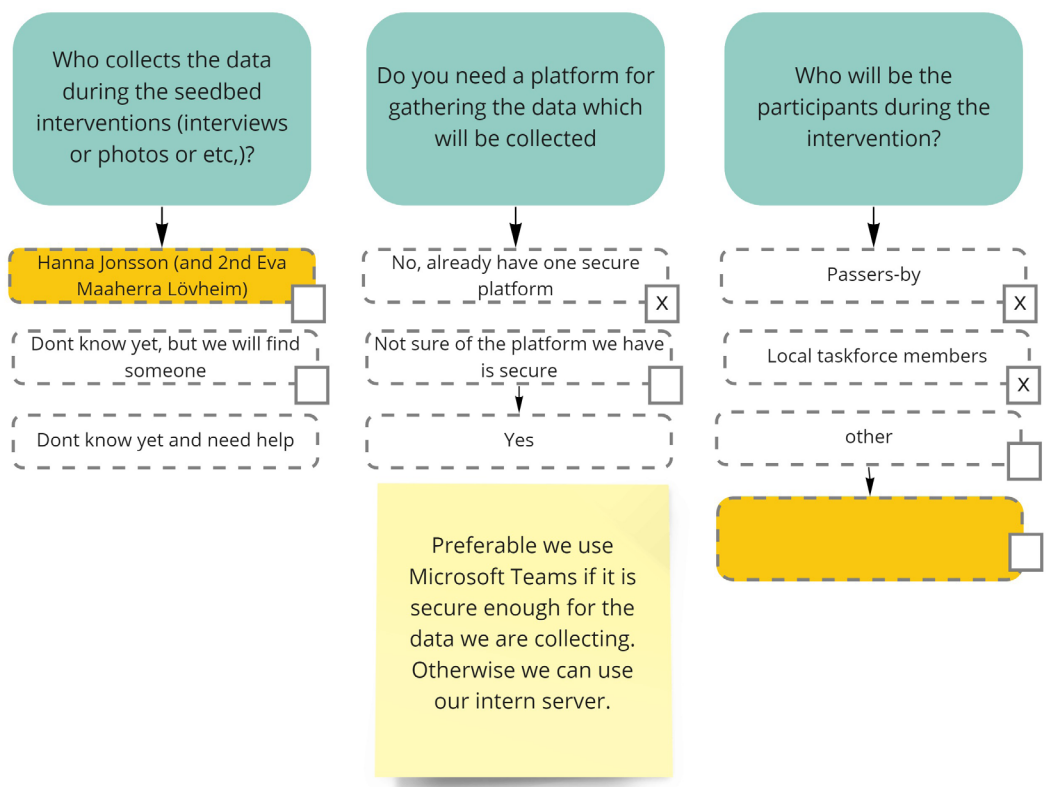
Who collects the data during the seedbed interventions (interviews or photos or etc,)?

Hanna Jonsson (and 2nd Eva Maaherra Lövheim)

Dont know yet, but we will find someone

Dont know yet and need help

Do you need a platform for gathering the data which will be collected

No, already have one secure platform

X

Not sure of the platform we have is secure

Yes

Preferable we use Microsoft Teams if it is secure enough for the data we are collecting. Otherwise we can use our intern server.

Who will be the participants during the intervention?

Passers-by

X

Local taskforce members

X

other